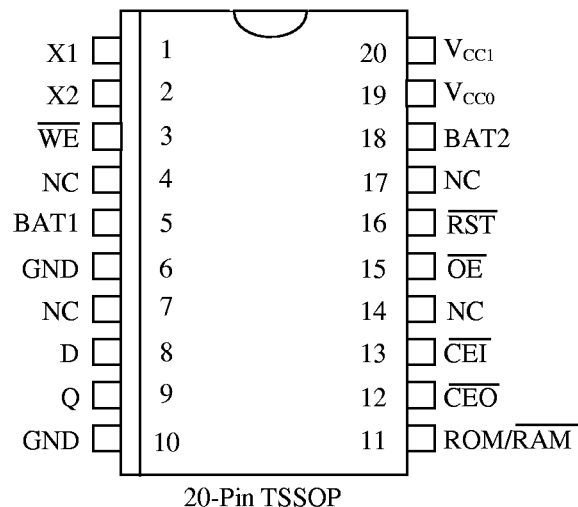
X1 1
X2 2
$\overline{WE}$ 3
NC 4
BAT1 5
GND 6
NC 7
D 8
Q 9
GND 10

20 $V_{CC1}$
19 $V_{CC0}$
18 BAT2
17 NC
16 $\overline{RST}$
15 $\overline{OE}$
14 NC
13 $\overline{CEI}$
12 $\overline{CEO}$
11 ROM/$\overline{RAM}$

20-Pin TSSOP